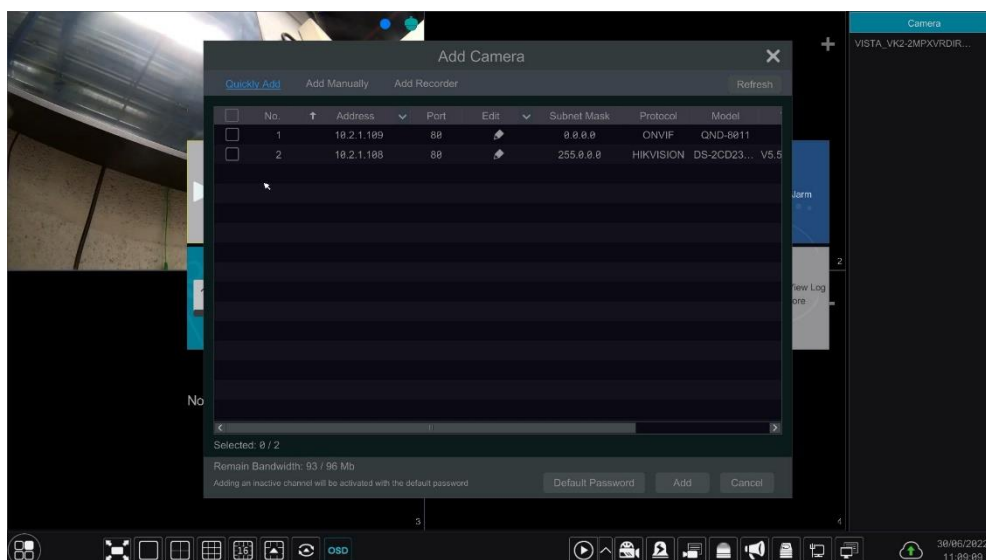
Camera

VISTA_VK2-2MPXVRDIR...

Add Camera

Quickly Add Add Manually Add Recorder Refresh

| | No. | Address | Port | Edit | Subnet Mask | Protocol | Model |
|---|---|---|---|---|---|---|---|
| | 1 | 10.2.1.109 | 80 | | 0.0.0.0 | ONVIF | QND-8011 |
| | 2 | 10.2.1.108 | 80 | | 255.0.0.0 | HIKVISION | DS-2CD23... V5.5 |

Selected: 0 / 2

Remain Bandwidth: 93 / 96 Mb

Adding an inactive channel will be activated with the default password

Default Password Add Cancel

Alarm

View Log

ore

No

2

3

4

OSD

30/06/2022
11:09:09